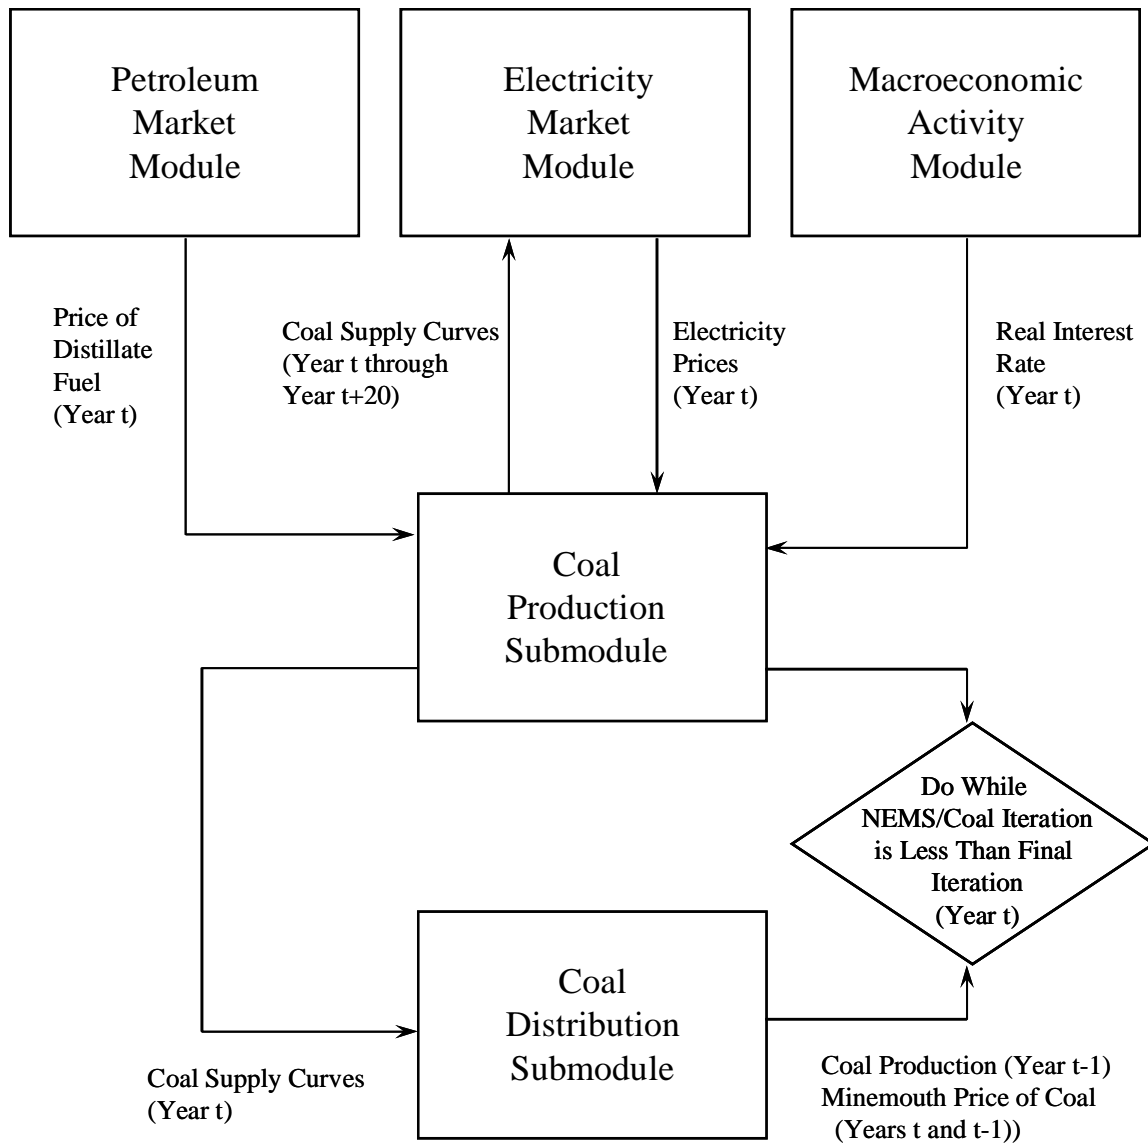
Petroleum Market Module

Electricity Market Module

Macroeconomic Activity Module

Price of Distillate Fuel (Year t)

Coal Supply Curves (Year t through Year t+20)

Electricity Prices (Year t)

Real Interest Rate (Year t)

Coal Production Submodule

Do While NEMS/Coal Iteration is Less Than Final Iteration (Year t)

Coal Distribution Submodule

Coal Supply Curves (Year t)

Coal Production (Year t-1) Minemouth Price of Coal (Years t and t-1))